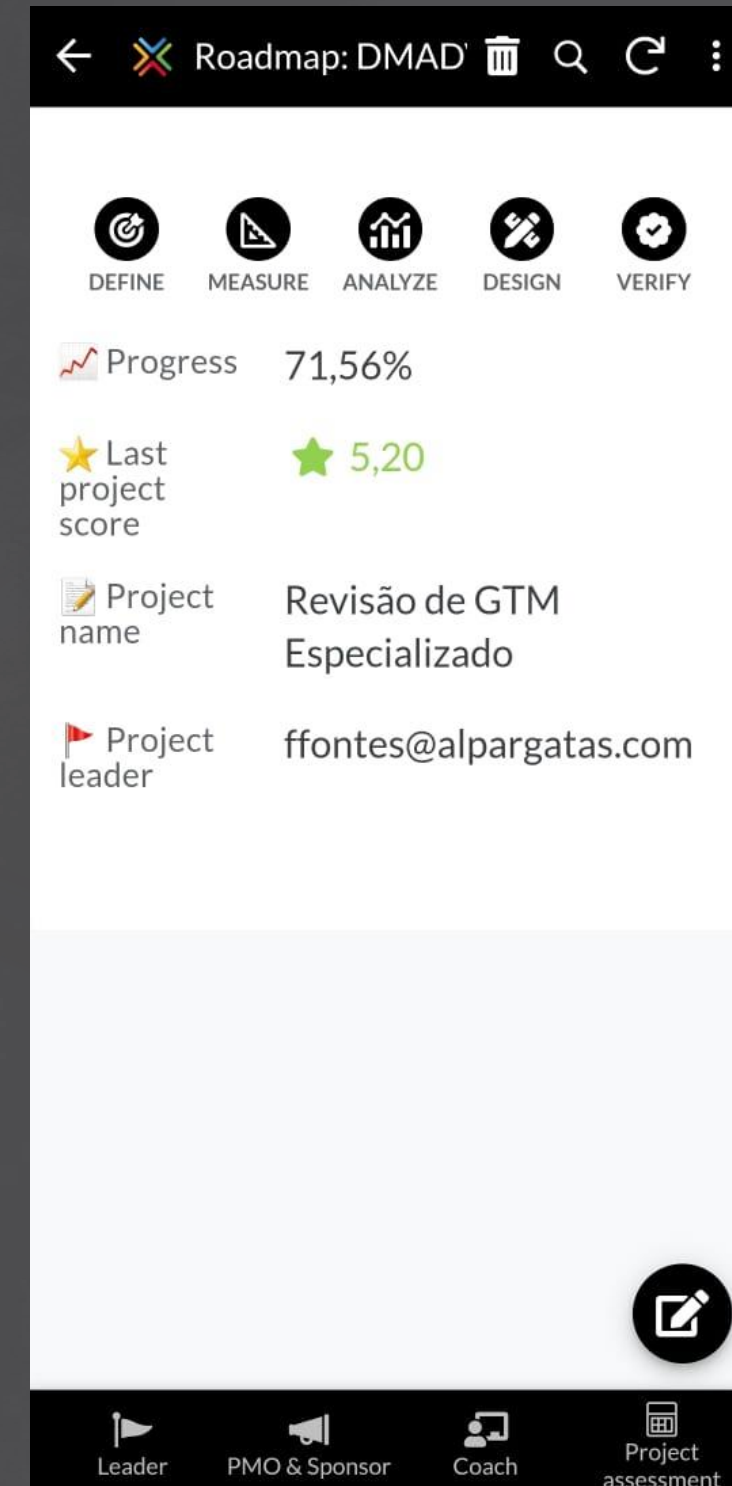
Roadmap: DMAD'

DEFINE MEASURE ANALYZE DESIGN VERIFY

Progress 71,56%

Last project score 5,20

Project name Revisão de GTM Especializado

Project leader ffontes@alpargatas.com

Leader PMO & Sponsor Coach Project assessment